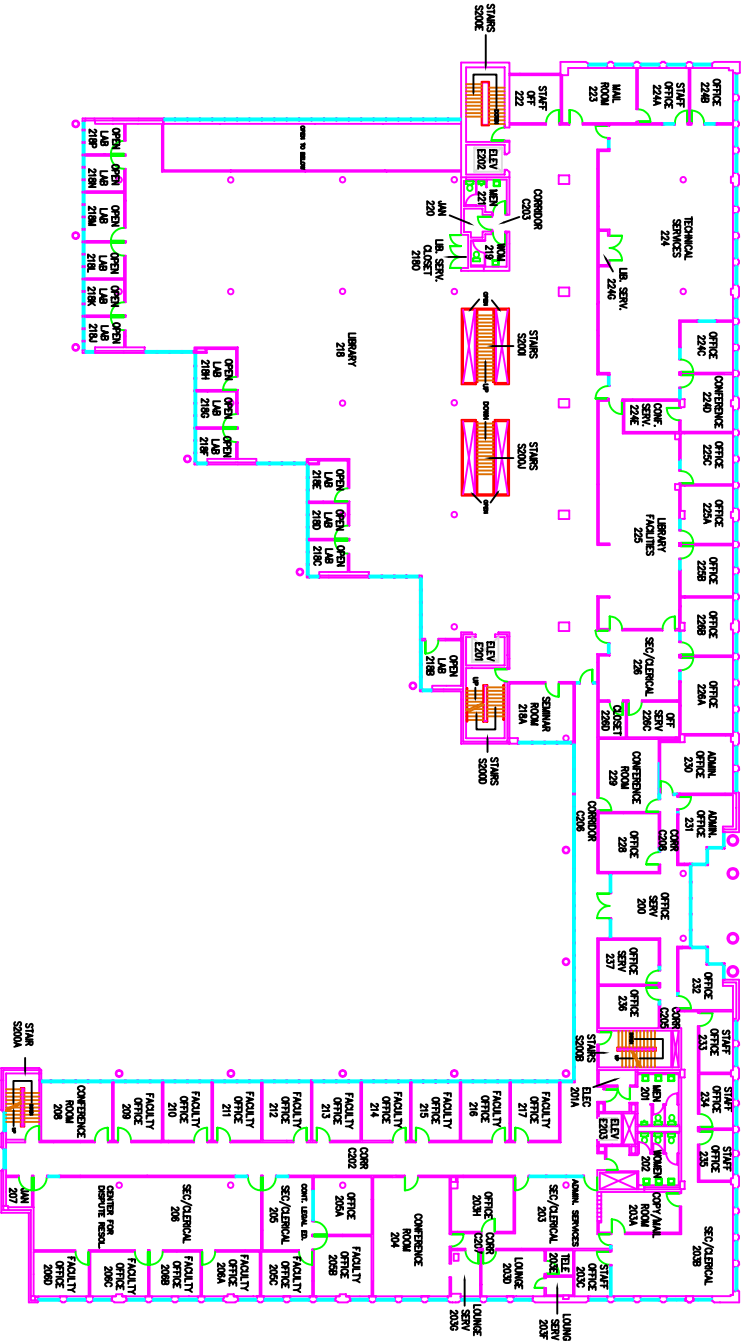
STAIRS S200E
STAFF OFF. 222
MAIL ROOM 223
STAFF OFFICE 224A
OFFICE 224B
OPEN LAB 218P
OPEN LAB 218N
OPEN LAB 218M
OPEN LAB 218L
OPEN LAB 218K
OPEN LAB 218J
OPEN TO BELOW
ELEV E202
MEN 221
CORRIDOR C203
JAN 220
WOM 219
LIB. SERV. CLOSET 218Q
TECHNICAL SERVICES 224
LIB. SERV. 224G
LIBRARY 218
STAIRS S200I
STAIRS S200J
STAFF OFFICE 224C
CONFERENCE 224D
CONF. SERV. 224E
OFFICE 225C
OPEN LAB 218H
OPEN LAB 218G
OPEN LAB 218F
OFFICE 225A
LIBRARY FACILITIES 225
OPEN LAB 218E
OPEN LAB 218D
OPEN LAB 218C
OFFICE 225B
OFFICE 226B
SEC/CLERICAL 226
OPEN LAB 218B
ELEV E201
SEMINAR ROOM 218A
OFFICE 226A
OFF. SERV. 226C
CLOSET 226D
STAIRS S200D
CONFERENCE ROOM 229
ADMIN. OFFICE 230
CORRIDOR C206
OFFICE 228
CORR. C208
ADMIN. OFFICE 231
OFFICE SERV. 200
OFFICE SERV. 237
OFFICE 232
OFFICE 236
CORR. C205
STAIR S200A
STAIRS S200B
STAFF OFFICE 233
CONFERENCE ROOM 208
FACULTY OFFICE 209
FACULTY OFFICE 210
FACULTY OFFICE 211
FACULTY OFFICE 212
FACULTY OFFICE 213
FACULTY OFFICE 214
FACULTY OFFICE 215
FACULTY OFFICE 216
FACULTY OFFICE 217
ELEC. 201A
MEN 201
STAFF OFFICE 234
ELEV E203
WOMEN 202
STAFF OFFICE 235
CORR. C202
JAN 207
CENTER FOR DISPUTE RESOL.
SEC/CLERICAL 206
SEC/CLERICAL 205
CONT. LEGAL ED.
OFFICE 205A
CONFERENCE ROOM 204
OFFICE 203H
ADMIN. SERVICES SEC/CLERICAL 203
COPY/MAIL ROOM 203A
SEC/CLERICAL 203B
FACULTY OFFICE 206D
FACULTY OFFICE 206C
FACULTY OFFICE 206B
FACULTY OFFICE 206A
FACULTY OFFICE 205C
OFFICE 205B
CORR. C207
LOUNGE 203D
TELE 203E
STAFF OFFICE 203C
LOUNGE SERV 203G
LOUNGE SERV 203F